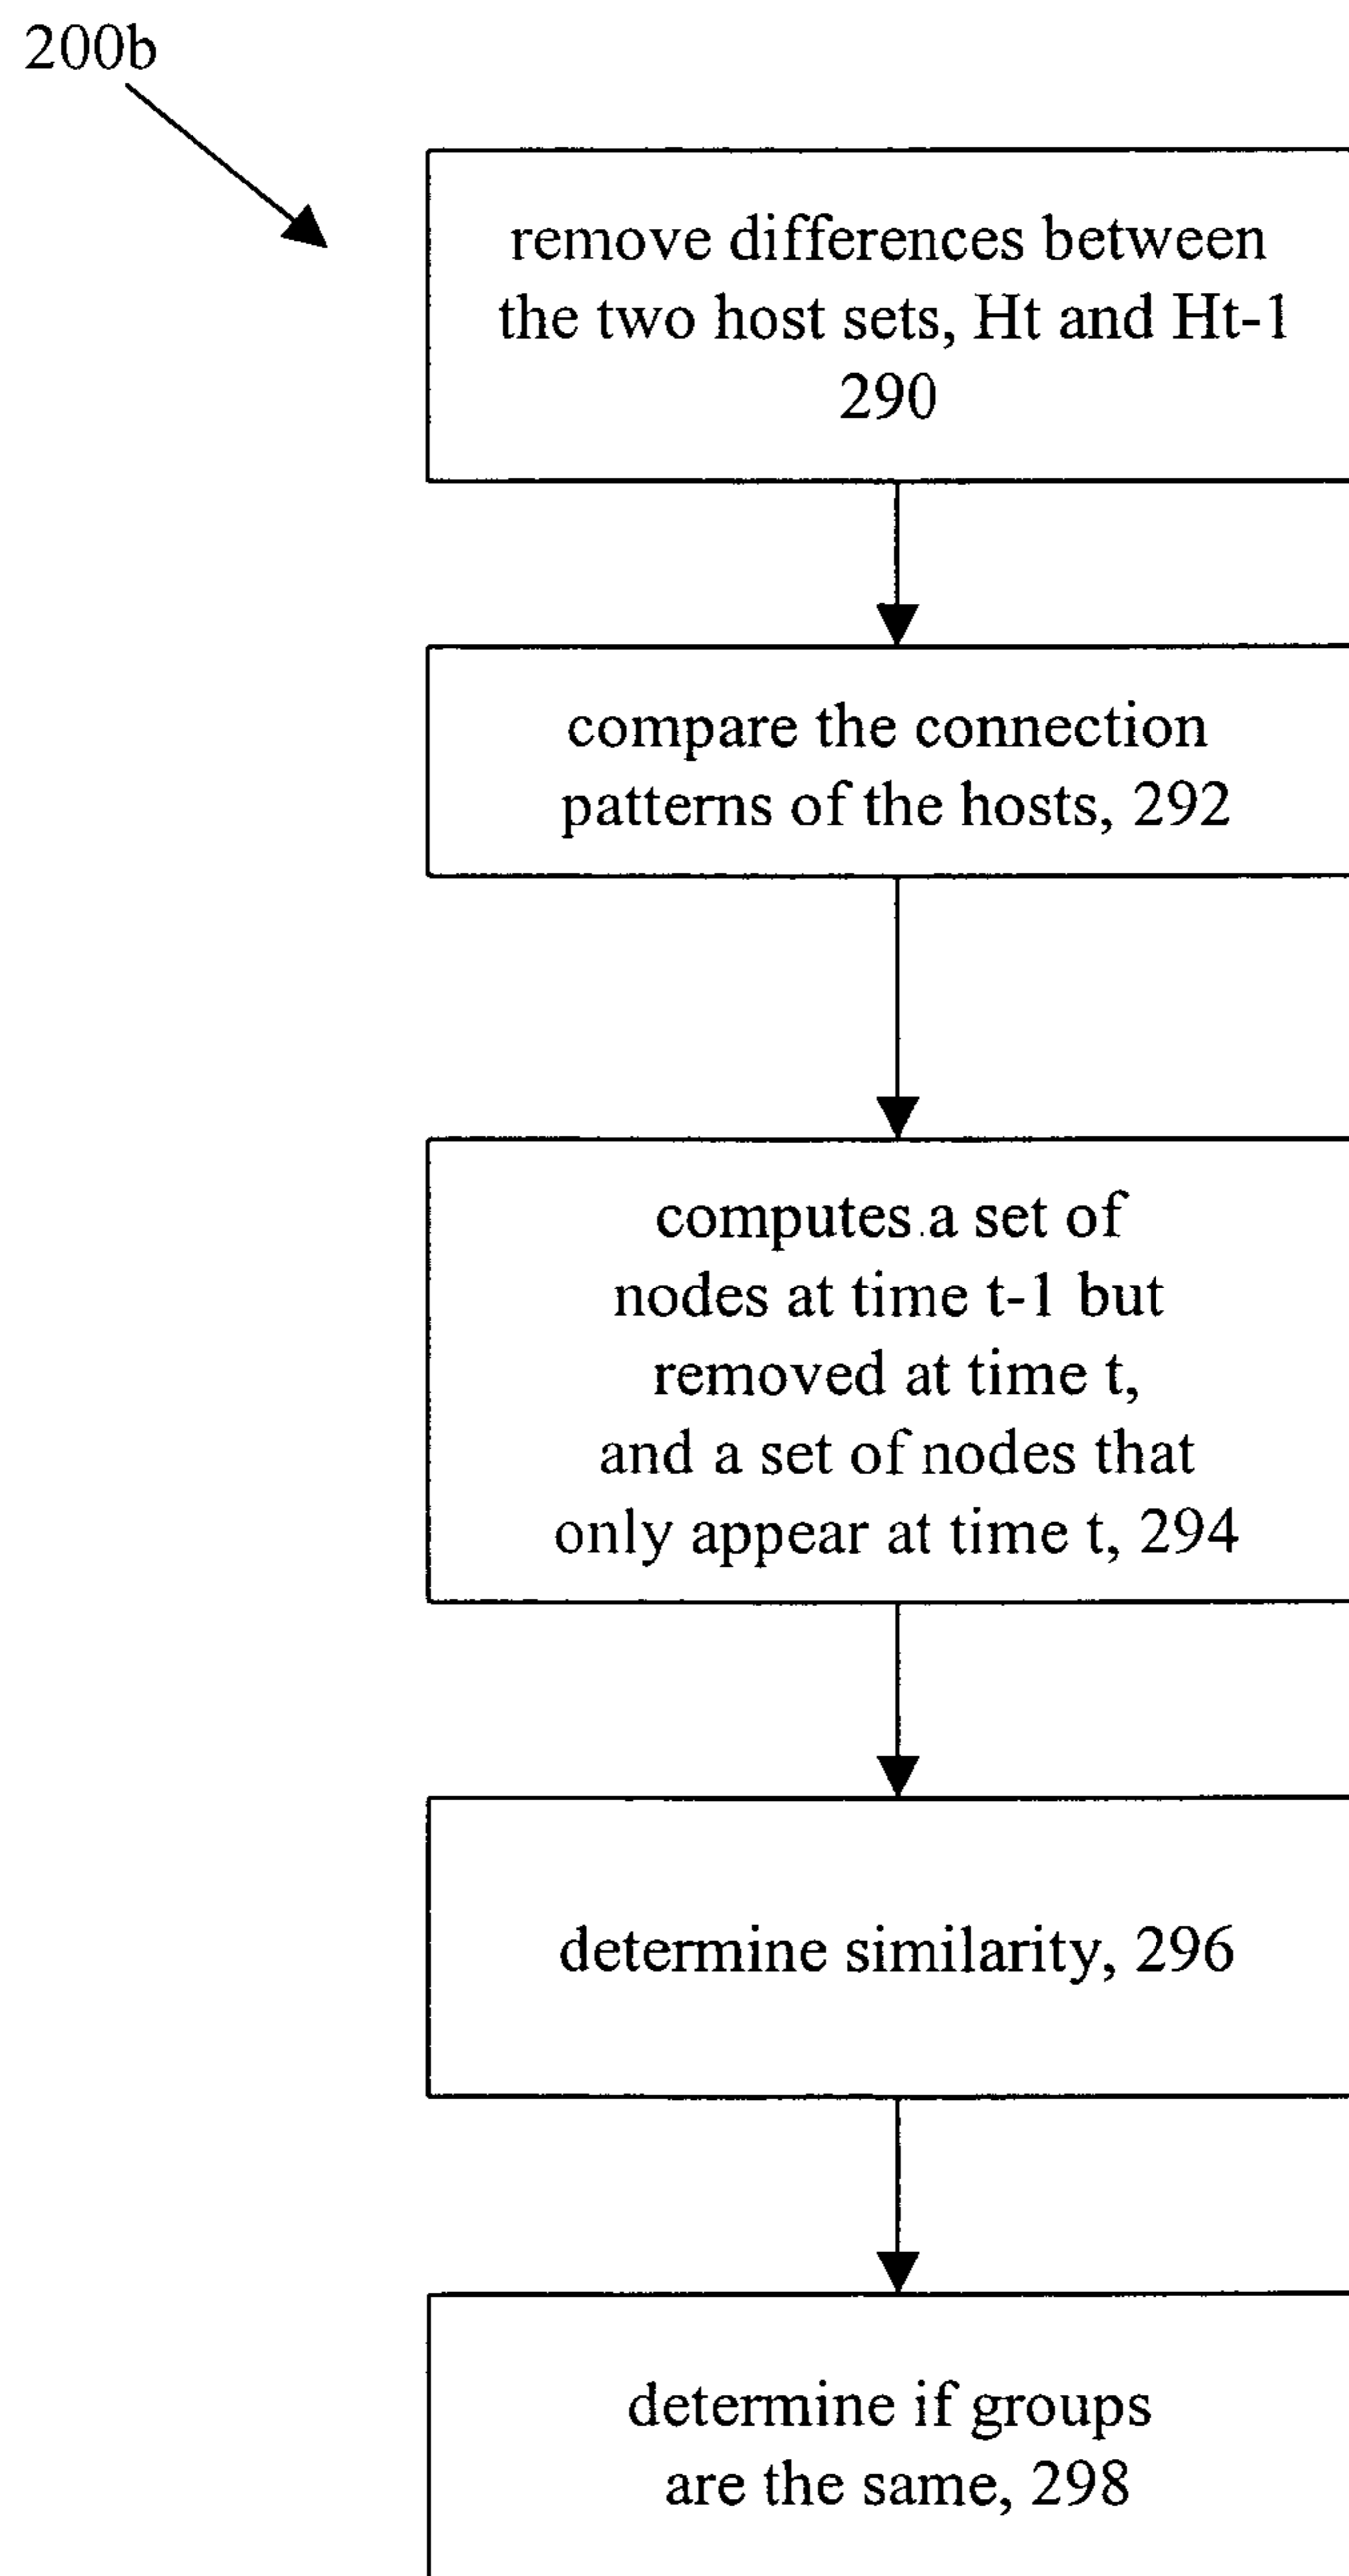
200b

remove differences between the two host sets, Ht and Ht-1 290

compare the connection patterns of the hosts, 292

computes a set of nodes at time t-1 but removed at time t, and a set of nodes that only appear at time t, 294

determine similarity, 296

determine if groups are the same, 298